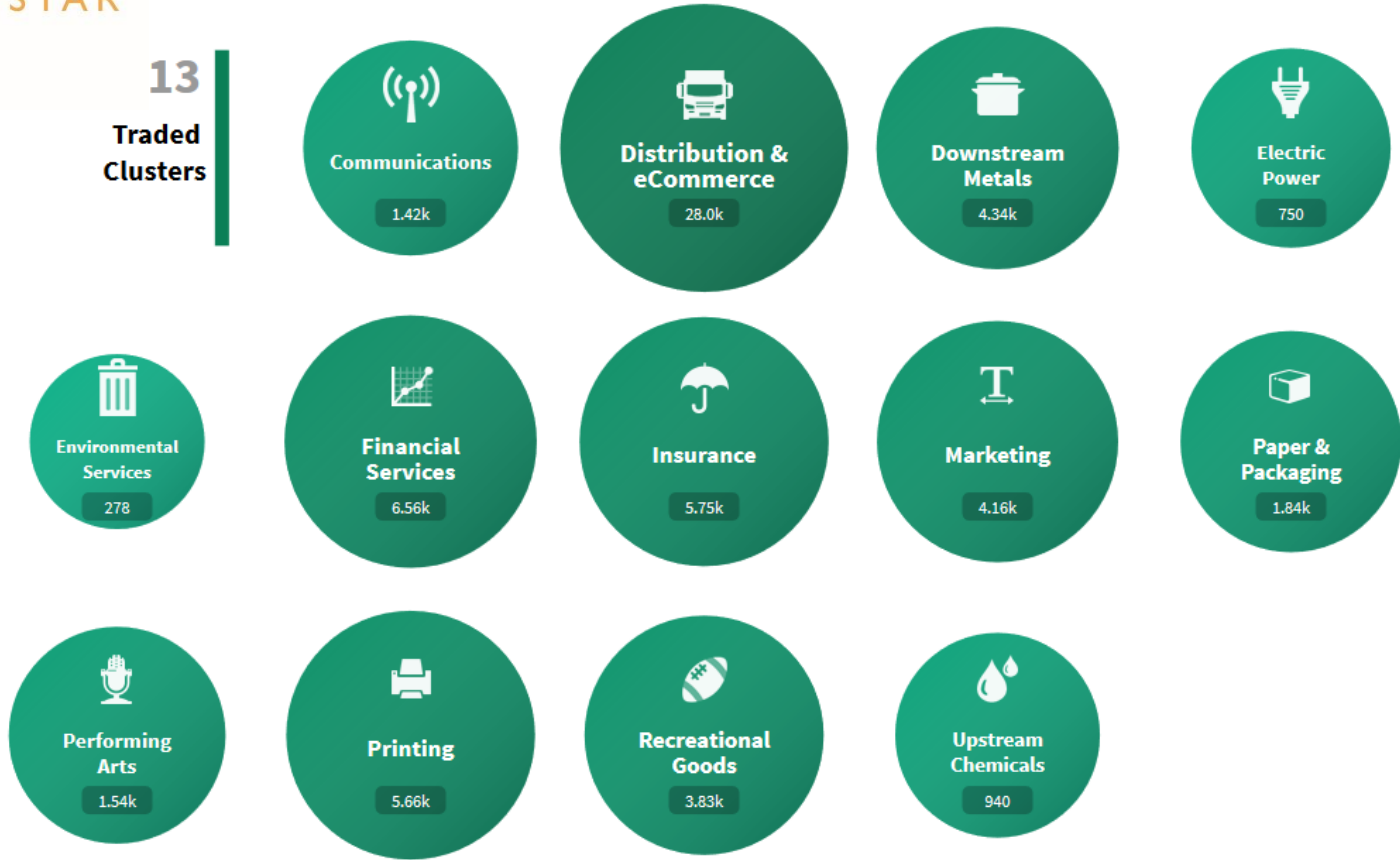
STAR

13
Traded Clusters

Communications
1.42k

Distribution & eCommerce
28.0k

Downstream Metals
4.34k

Electric Power
750

Environmental Services
278

Financial Services
6.56k

Insurance
5.75k

Marketing
4.16k

Paper & Packaging
1.84k

Performing Arts
1.54k

Printing
5.66k

Recreational Goods
3.83k

Upstream Chemicals
940